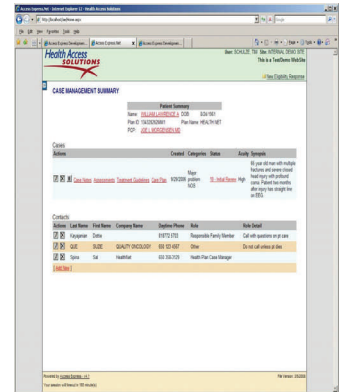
Access Express.Net - Internet Explorer 11 - Health Access Solutions

http://localhost/ae/Home.aspx

File Edit View Favorites Tools Help

Access Express Developer... | Access Express.Net | Access Express Developer...

Health Access SOLUTIONS

User: SCHULZE, TIM Site: INTERNAL DEMO SITE
This is a Test/Demo WebSite

New Eligibility Response

CASE MANAGEMENT SUMMARY

| Patient Summary | |
|---|---|
| Name: WILLIAMS LAWRENCE A | DOB: 8/26/1961 |
| Plan ID: 104320929M01 | Plan Name: HEALTHNET |
| PCP: JOE L MORGENSEN MD | |

Cases

| Actions | | Created | Categories | Status | Acuity | Synopsis |
|---|---|---|---|---|---|---|
| Case Notes Assessments Treatment Guidelines Care Plan | | 9/29/2008 | Major problem NOS | 70 - Initial Review | High | 65 year old man with multiple fractures and severe closed head injury with profound coma. Patient has months after injury has straight line on EEG. |

Contacts

| Actions | Last Name | First Name | Company Name | Daytime Phone | Role | Note Detail |
|---|---|---|---|---|---|---|
| | Karapetian | Stefie | | 818773 5755 | Responsible Family Member | Call with questions on pt care |
| | QUE | SUZE | QUALITY ONCOLOGY | 800 123 4567 | Other | Do not call unless pt dies |
| | Spina | Sal | HealthNet | 800 334 5124 | Health Plan Case Manager | |

Add New

Powered by Access Express - v4.0
Your session will timeout in 360 minutes
File Version: 2/25/2009